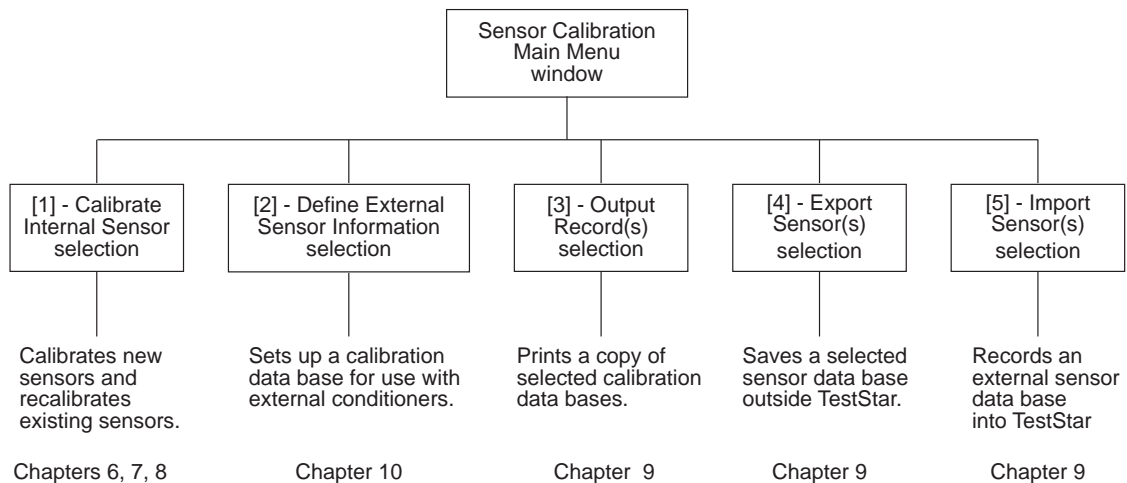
Sensor Calibration Main Menu window

[1] - Calibrate Internal Sensor selection

Calibrates new sensors and recalibrates existing sensors.

Chapters 6, 7, 8

[2] - Define External Sensor Information selection

Sets up a calibration data base for use with external conditioners.

Chapter 10

[3] - Output Record(s) selection

Prints a copy of selected calibration data bases.

Chapter 9

[4] - Export Sensor(s) selection

Saves a selected sensor data base outside TestStar.

Chapter 9

[5] - Import Sensor(s) selection

Records an external sensor data base into TestStar

Chapter 9